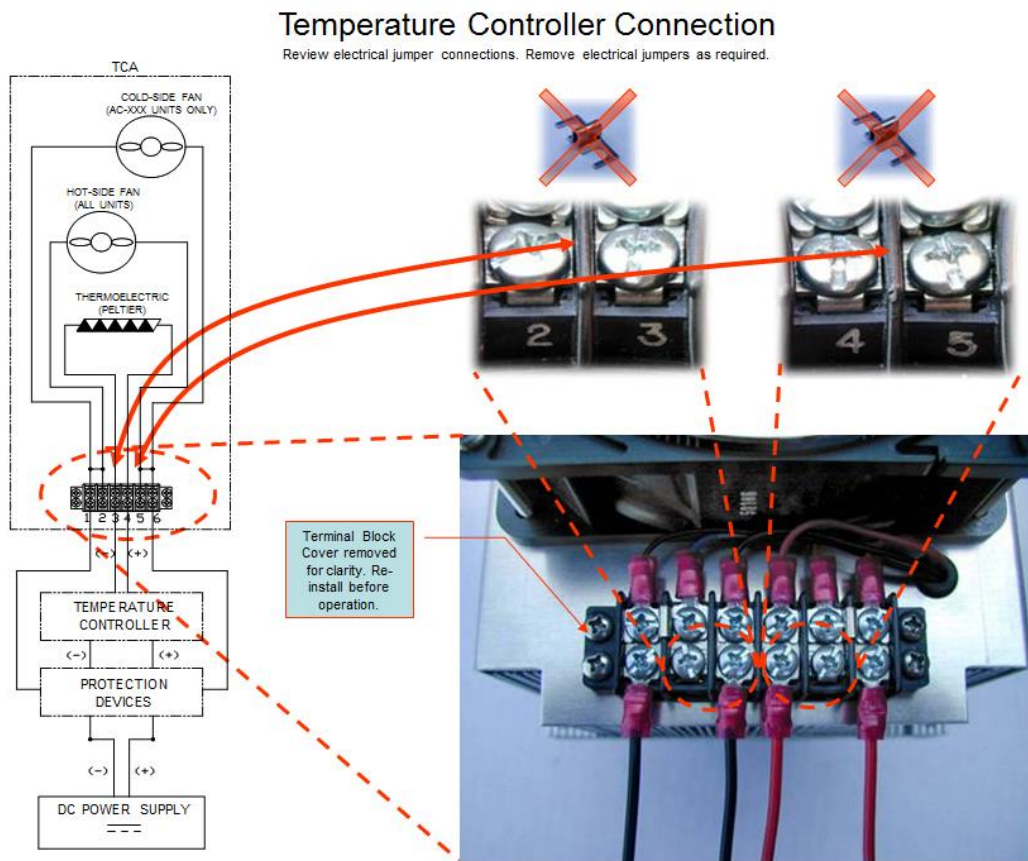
Temperature Controller Connection
Review electrical jumper connections. Remove electrical jumpers as required.

TCA

COLD-SIDE FAN
(AC-XXX UNITS ONLY)

HOT-SIDE FAN
(ALL UNITS)

THERMOELECTRIC
(PELTIER)

1 2 3 4 5 6

(−) (+)

TEMPERATURE
CONTROLLER

(−) (+)

PROTECTION
DEVICES

(−) (+)

DC POWER SUPPLY

2 3

4 5

Terminal Block Cover removed for clarity. Re-install before operation.